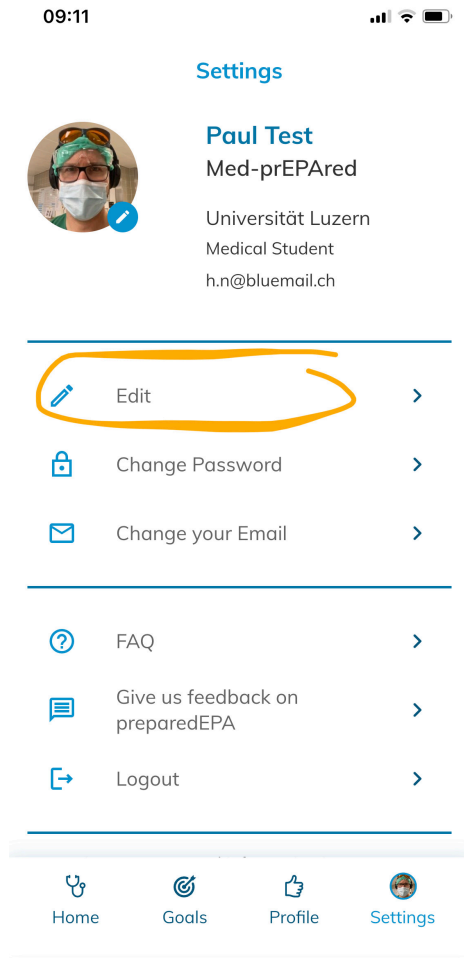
09:11

Settings

Paul Test
Med-prEPAred

Universität Luzern
Medical Student
h.n@bluemail.ch

Edit

Change Password

Change your Email

FAQ

Give us feedback on preparedEPA

Logout

Home
Goals
Profile
Settings